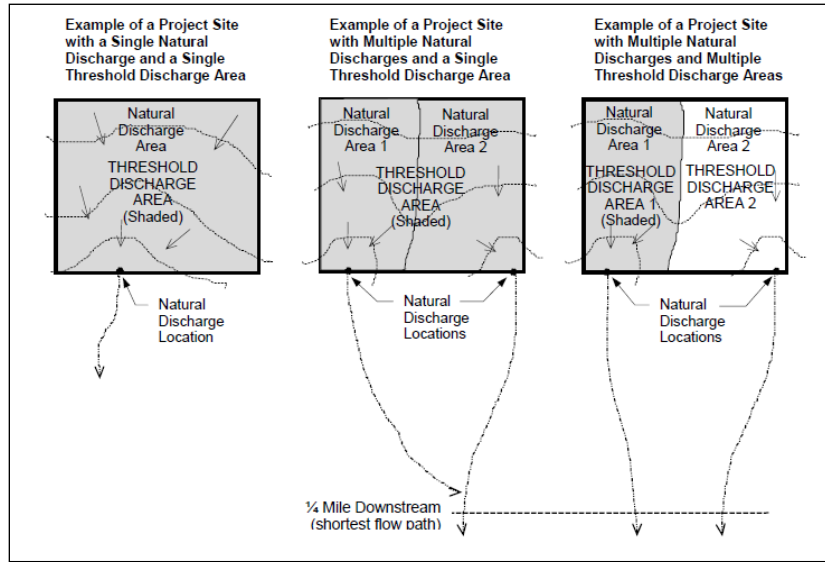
Example of a Project Site with a Single Natural Discharge and a Single Threshold Discharge Area

Natural Discharge Area

THRESHOLD DISCHARGE AREA (Shaded)

Natural Discharge Location

Example of a Project Site with Multiple Natural Discharges and a Single Threshold Discharge Area

Natural Discharge Area 1

Natural Discharge Area 2

THRESHOLD DISCHARGE AREA (Shaded)

Natural Discharge Locations

Example of a Project Site with Multiple Natural Discharges and Multiple Threshold Discharge Areas

Natural Discharge Area 1

Natural Discharge Area 2

THRESHOLD DISCHARGE AREA 1 (Shaded)

THRESHOLD DISCHARGE AREA 2

Natural Discharge Locations

¼ Mile Downstream (shortest flow path)